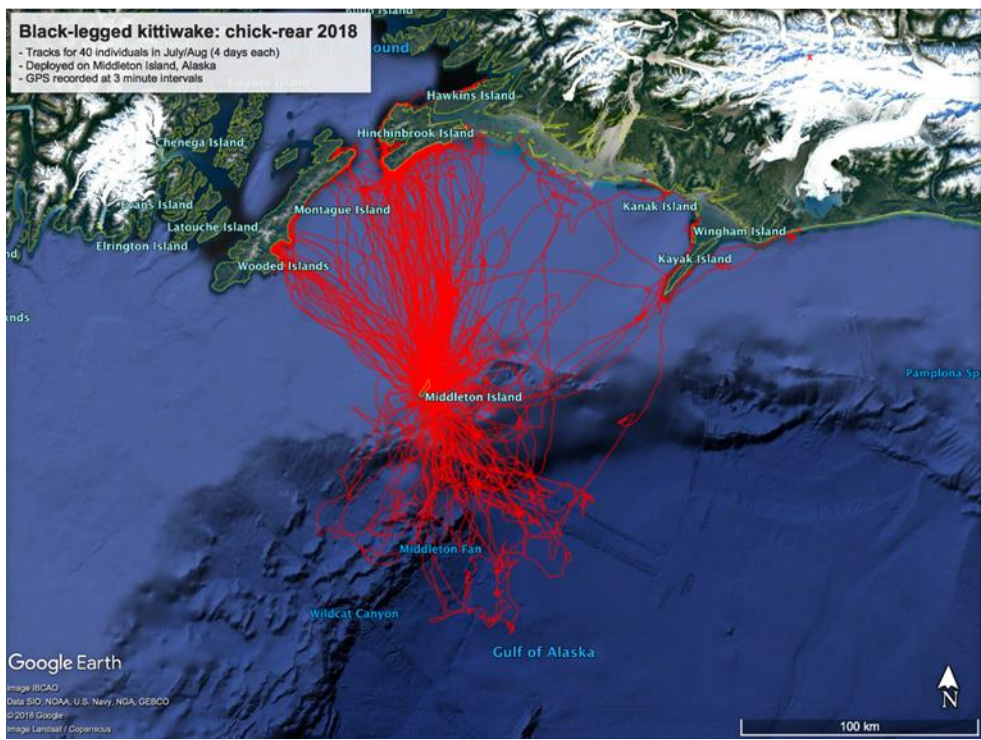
Black-legged kittiwake: chick-rear 2018
- Tracks for 40 individuals in July/Aug (4 days each)
- Deployed on Middleton Island, Alaska
- GPS recorded at 3 minute intervals

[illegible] Island
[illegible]ound
Eleanor Island
Hawkins Island
Hinchinbrook Island
Chenega Island
Evans Island
Latouche Island
Elrington Island
Montague Island
Wooded Islands
Kanak Island
Wingham Island
Kayak Island
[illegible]nds
Pamplona Sp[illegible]
Middleton Island
Middleton Fan
Wildcat Canyon
Gulf of Alaska

Google Earth
Image IBCAO
Data SIO, NOAA, U.S. Navy, NGA, GEBCO
© 2018 Google
Image Landsat / Copernicus

N
100 km